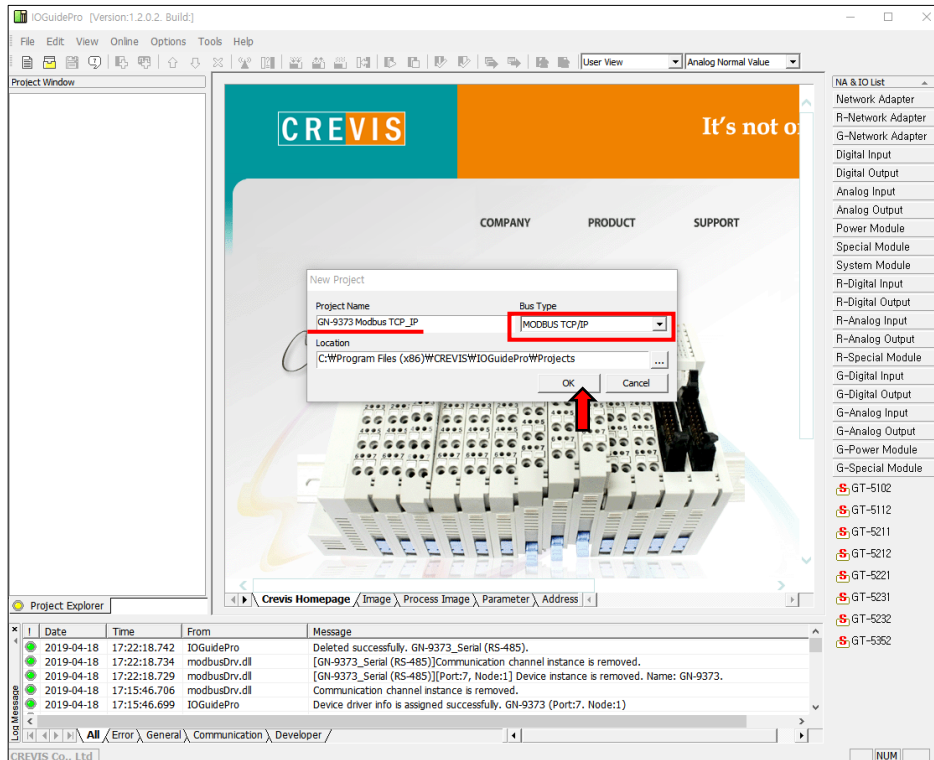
IOGuidePro [Version:1.2.0.2. Build:]

File Edit View Online Options Tools Help

User View
Analog Normal Value

Project Window

CREVIS
It's not o

COMPANY PRODUCT SUPPORT

New Project
Project Name
GN-9373 Modbus TCP_IP
Bus Type
MODBUS TCP/IP
Location
C:₩Program Files (x86)₩CREVIS₩IOGuidePro₩Projects
...
OK
Cancel

Crevis Homepage Image Process Image Parameter Address

Project Explorer

NA & IO List
Network Adapter
R-Network Adapter
G-Network Adapter
Digital Input
Digital Output
Analog Input
Analog Output
Power Module
Special Module
System Module
R-Digital Input
R-Digital Output
R-Analog Input
R-Analog Output
R-Special Module
G-Digital Input
G-Digital Output
G-Analog Input
G-Analog Output
G-Power Module
G-Special Module
GT-5102
GT-5112
GT-5211
GT-5212
GT-5221
GT-5231
GT-5232
GT-5352

| ! | Date | Time | From | Message |
|---|---|---|---|---|
| | 2019-04-18 | 17:22:18.742 | IOGuidePro | Deleted successfully. GN-9373_Serial (RS-485). |
| | 2019-04-18 | 17:22:18.734 | modbusDrv.dll | [GN-9373_Serial (RS-485)]Communication channel instance is removed. |
| | 2019-04-18 | 17:22:18.729 | modbusDrv.dll | [GN-9373_Serial (RS-485)][Port:7, Node:1] Device instance is removed. Name: GN-9373. |
| | 2019-04-18 | 17:15:46.706 | modbusDrv.dll | Communication channel instance is removed. |
| | 2019-04-18 | 17:15:46.699 | IOGuidePro | Device driver info is assigned successfully. GN-9373 (Port:7. Node:1) |

Log Message
All Error General Communication Developer

CREVIS Co., Ltd
NUM